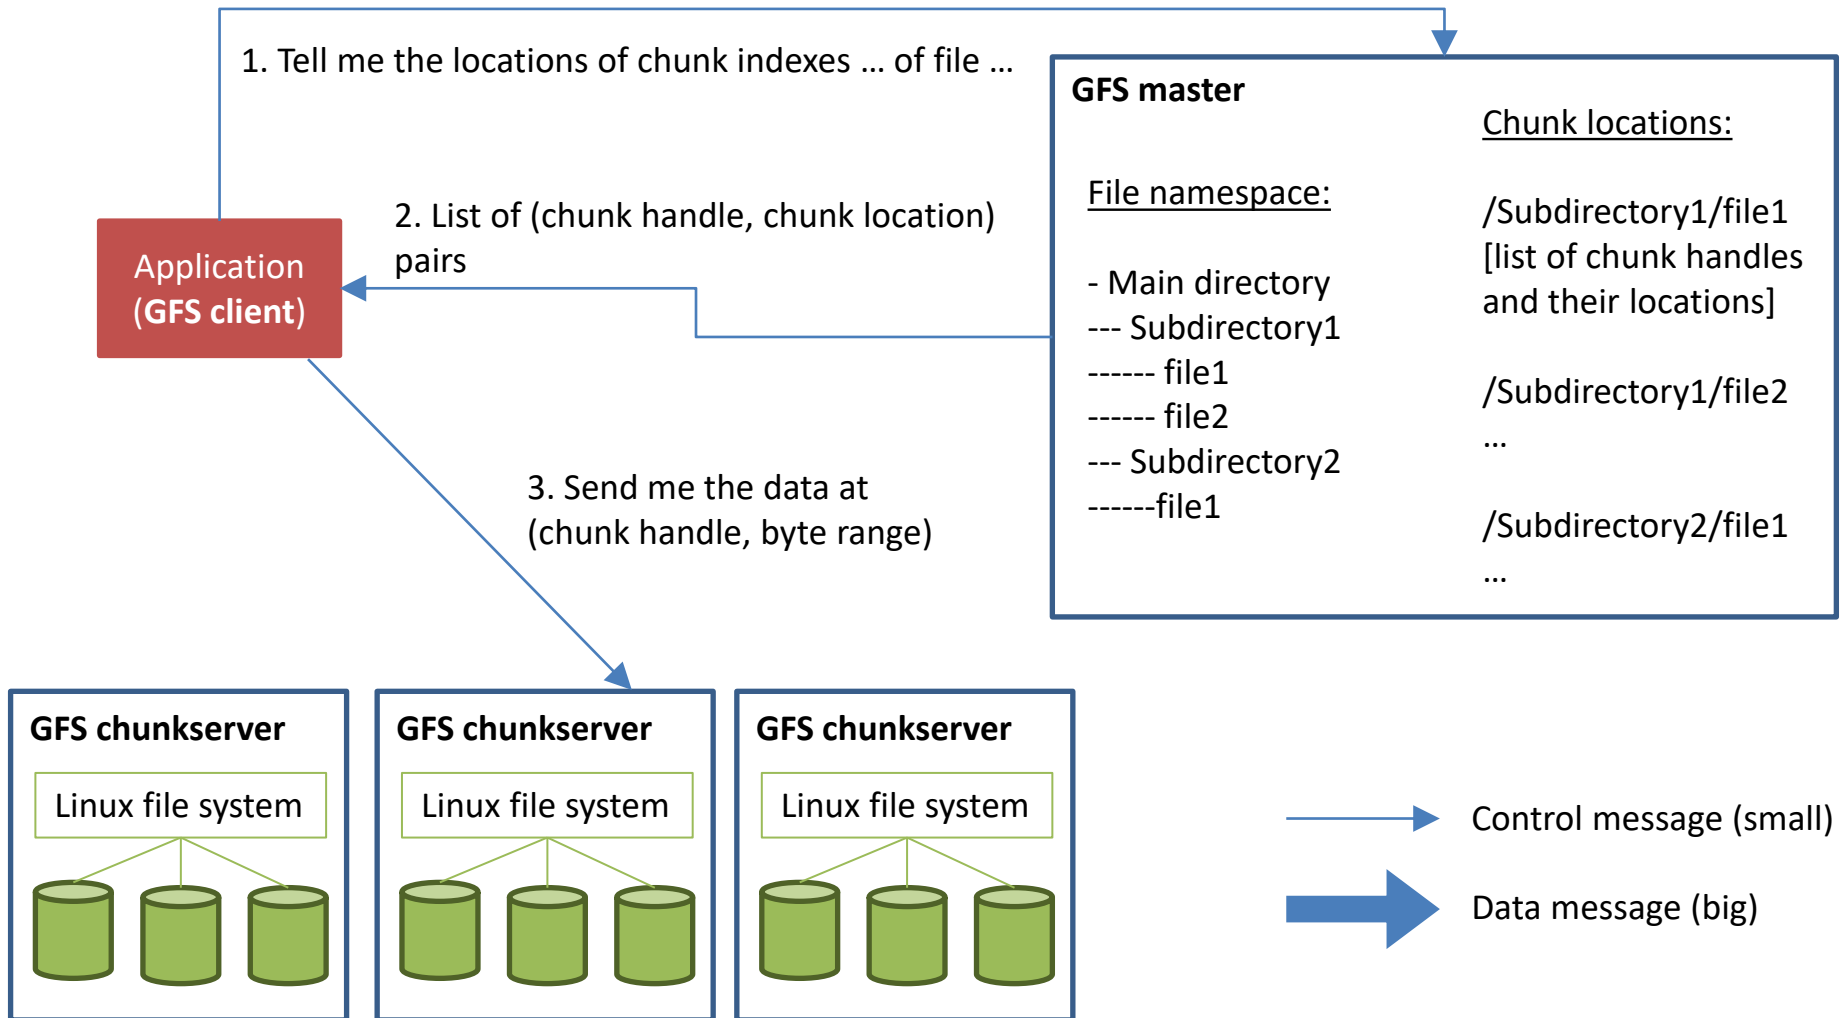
1. Tell me the locations of chunk indexes … of file …

GFS master

Chunk locations:

File namespace:

/Subdirectory1/file1 [list of chunk handles and their locations]

- Main directory
--- Subdirectory1
------ file1
------ file2
--- Subdirectory2
------file1

/Subdirectory1/file2
…

/Subdirectory2/file1
…

Application (GFS client)

2. List of (chunk handle, chunk location) pairs

3. Send me the data at (chunk handle, byte range)

GFS chunkserver

Linux file system

GFS chunkserver

Linux file system

GFS chunkserver

Linux file system

Control message (small)

Data message (big)